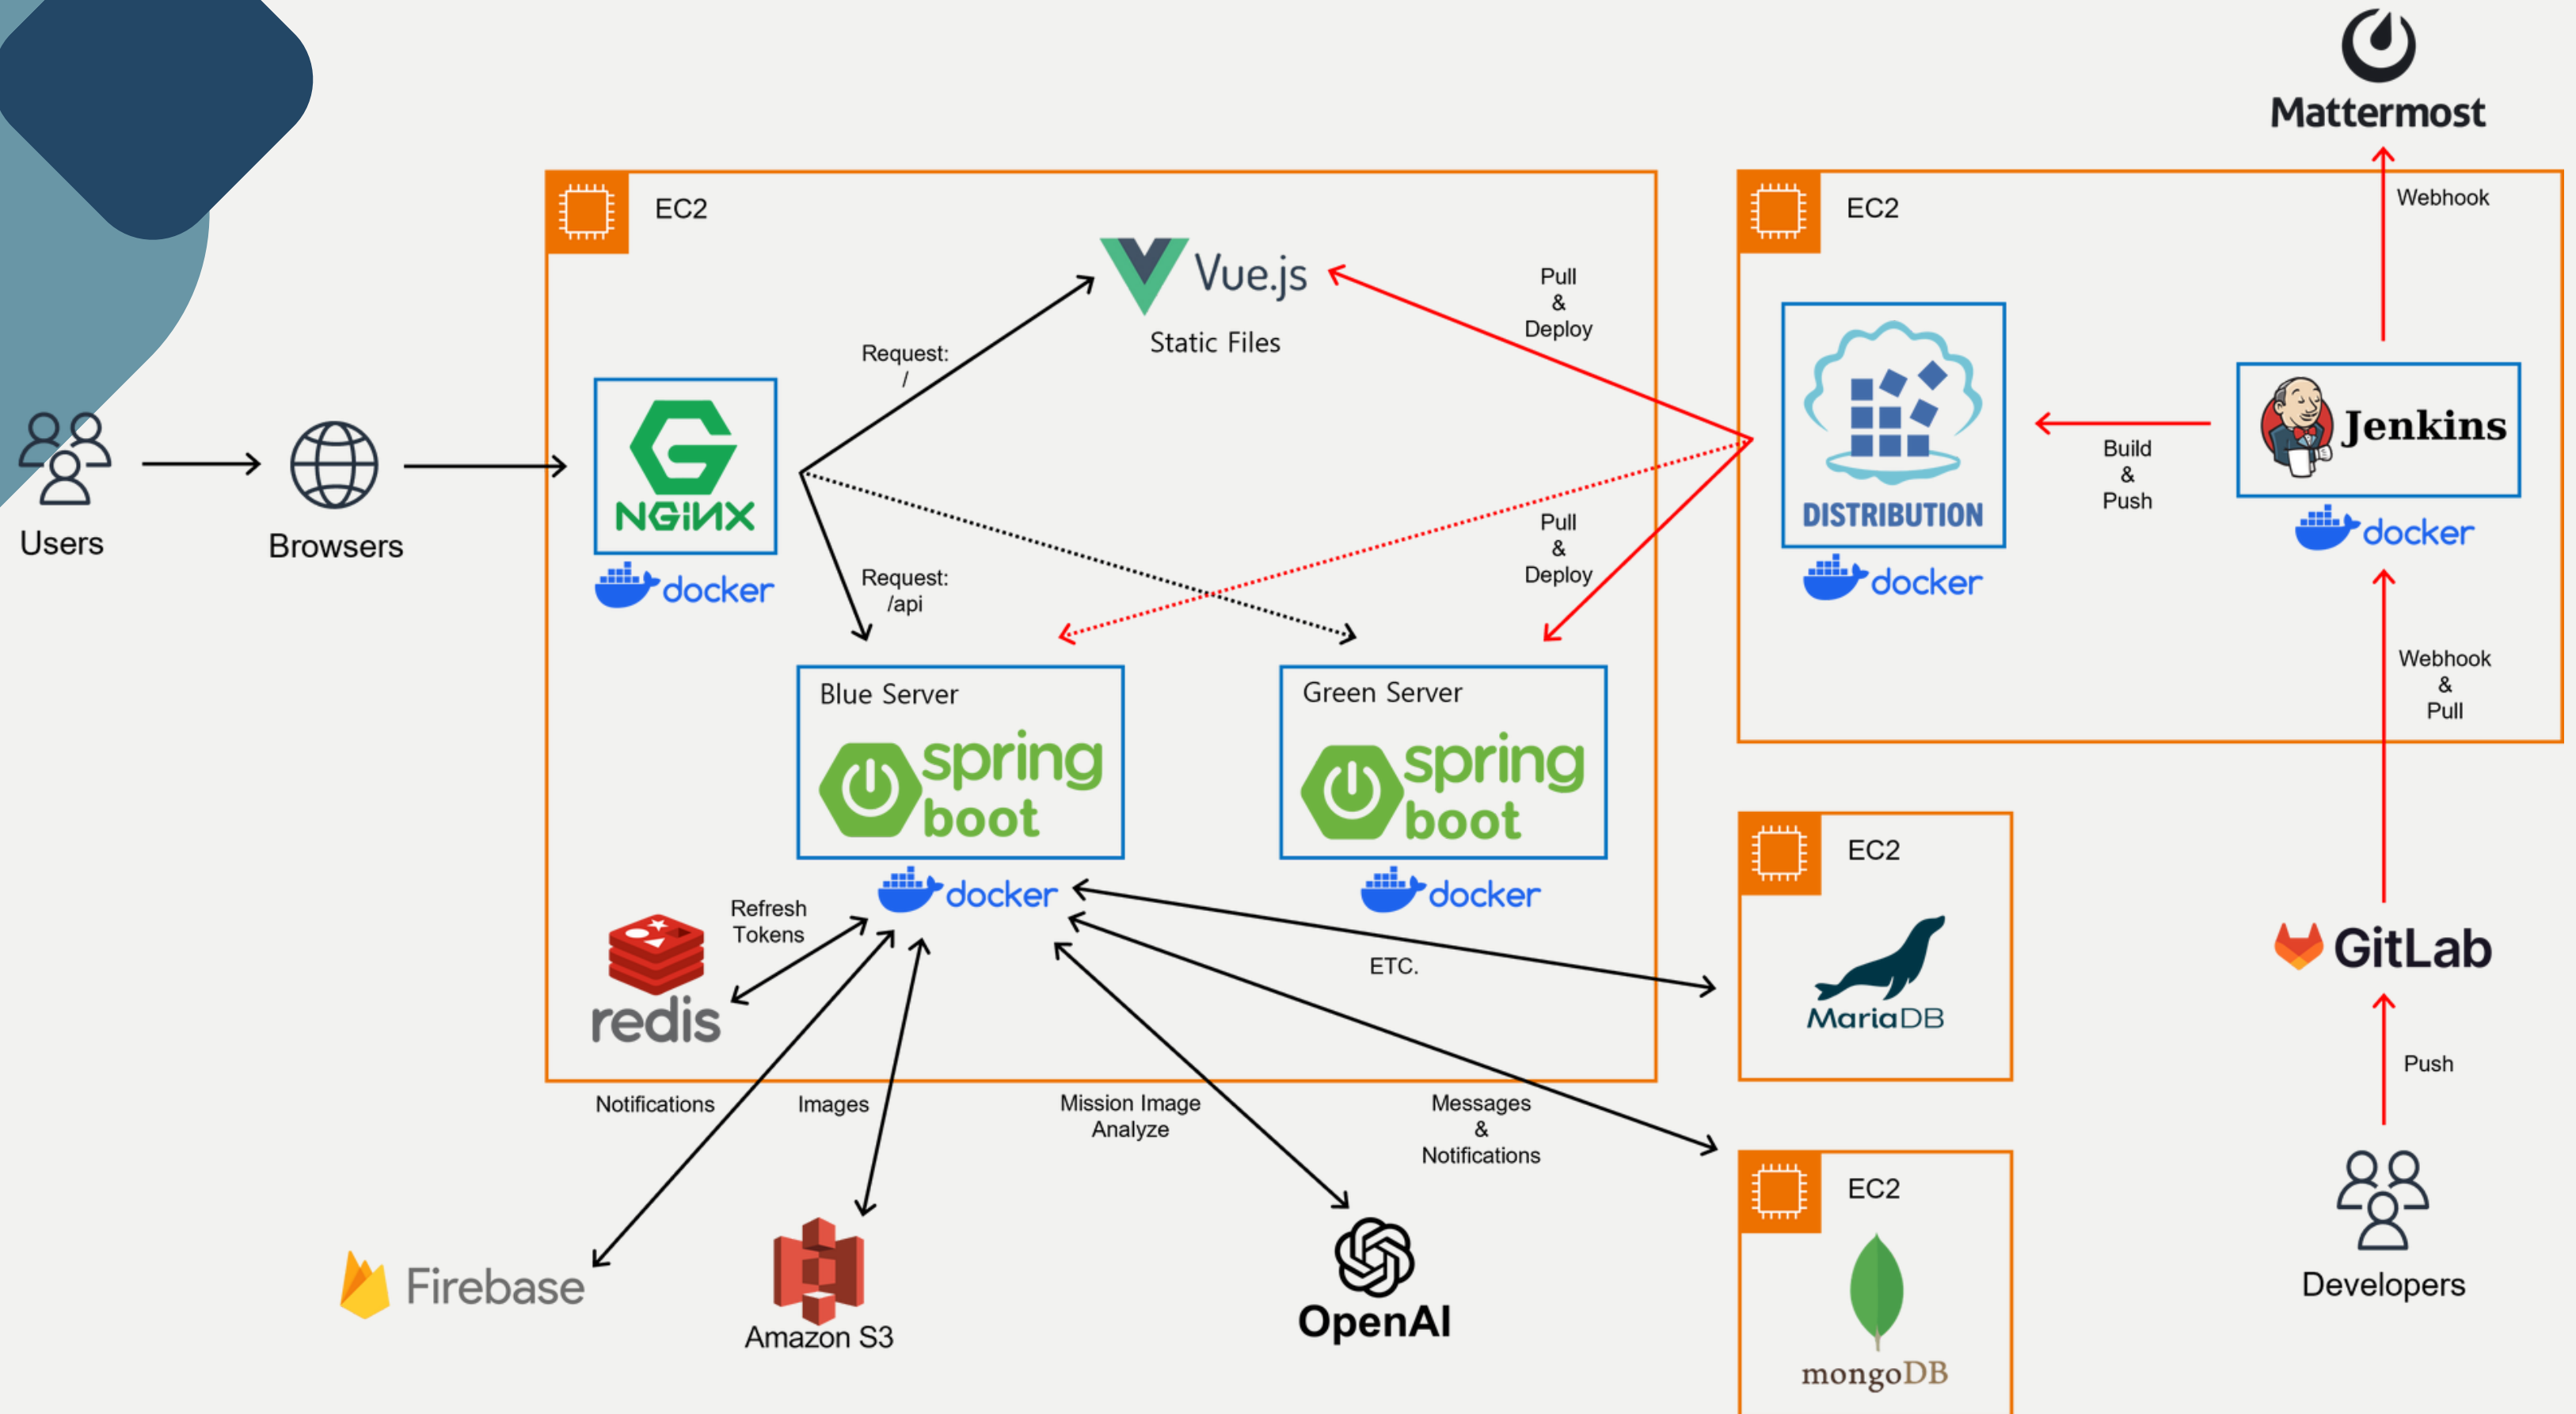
Mattermost

EC2

Vue.js

Static Files

Pull
&
Deploy

EC2

Webhook

Request:
/

Users

Browsers

NGINX

docker

DISTRIBUTION

docker

Build
&
Push

Jenkins

docker

Request:
/api

Pull
&
Deploy

Blue Server

spring boot

Green Server

spring boot

Webhook
&
Pull

EC2

docker

docker

Refresh
Tokens

ETC.

MariaDB

GitLab

redis

Push

Notifications

Images

Mission Image
Analyze

Messages
&
Notifications

EC2

Firebase

Amazon S3

OpenAI

mongoDB

Developers